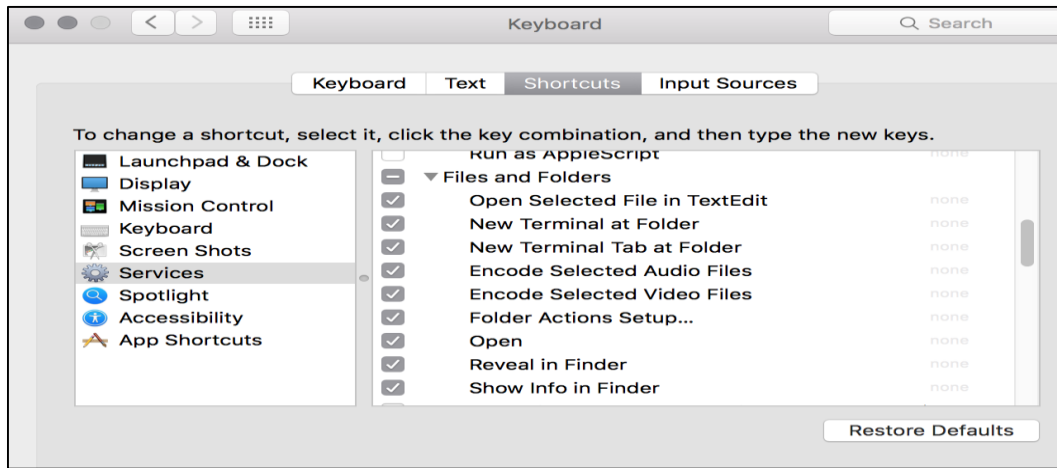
Keyboard

Search

Keyboard | Text | Shortcuts | Input Sources

To change a shortcut, select it, click the key combination, and then type the new keys.

Launchpad & Dock
Display
Mission Control
Keyboard
Screen Shots
Services
Spotlight
Accessibility
App Shortcuts

Run as AppleScript none
Files and Folders
Open Selected File in TextEdit none
New Terminal at Folder none
New Terminal Tab at Folder none
Encode Selected Audio Files none
Encode Selected Video Files none
Folder Actions Setup... none
Open none
Reveal in Finder none
Show Info in Finder none

Restore Defaults